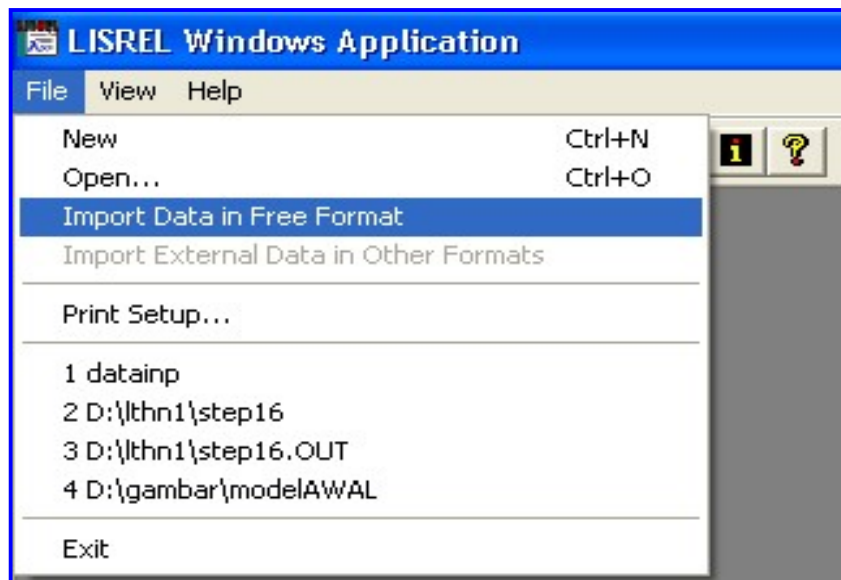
LISREL Windows Application

File View Help

New Ctrl+N
Open... Ctrl+O
Import Data in Free Format
Import External Data in Other Formats

Print Setup...

1 datainp
2 D:\lthn1\step16
3 D:\lthn1\step16.OUT
4 D:\gambar\modelAWAL

Exit